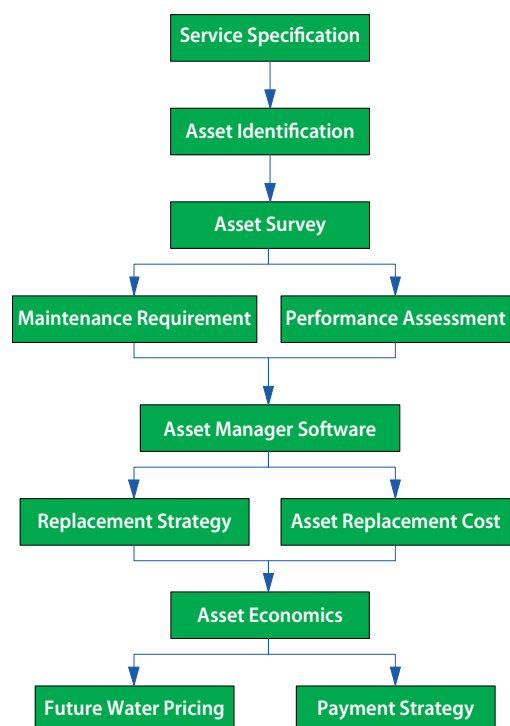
Service Specification

Asset Identification

Asset Survey

Maintenance Requirement

Performance Assessment

Asset Manager Software

Replacement Strategy

Asset Replacement Cost

Asset Economics

Future Water Pricing

Payment Strategy